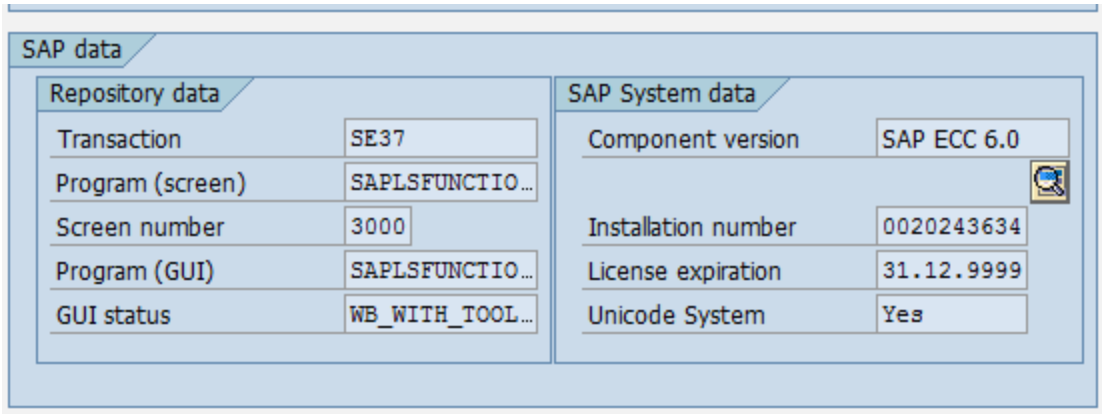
SAP data

Repository data

| Transaction | SE37 |
|---|---|
| Program (screen) | SAPLSFUNCTIO… |
| Screen number | 3000 |
| Program (GUI) | SAPLSFUNCTIO… |
| GUI status | WB_WITH_TOOL… |

SAP System data

| Component version | SAP ECC 6.0 |
|---|---|
| Installation number | 0020243634 |
| License expiration | 31.12.9999 |
| Unicode System | Yes |